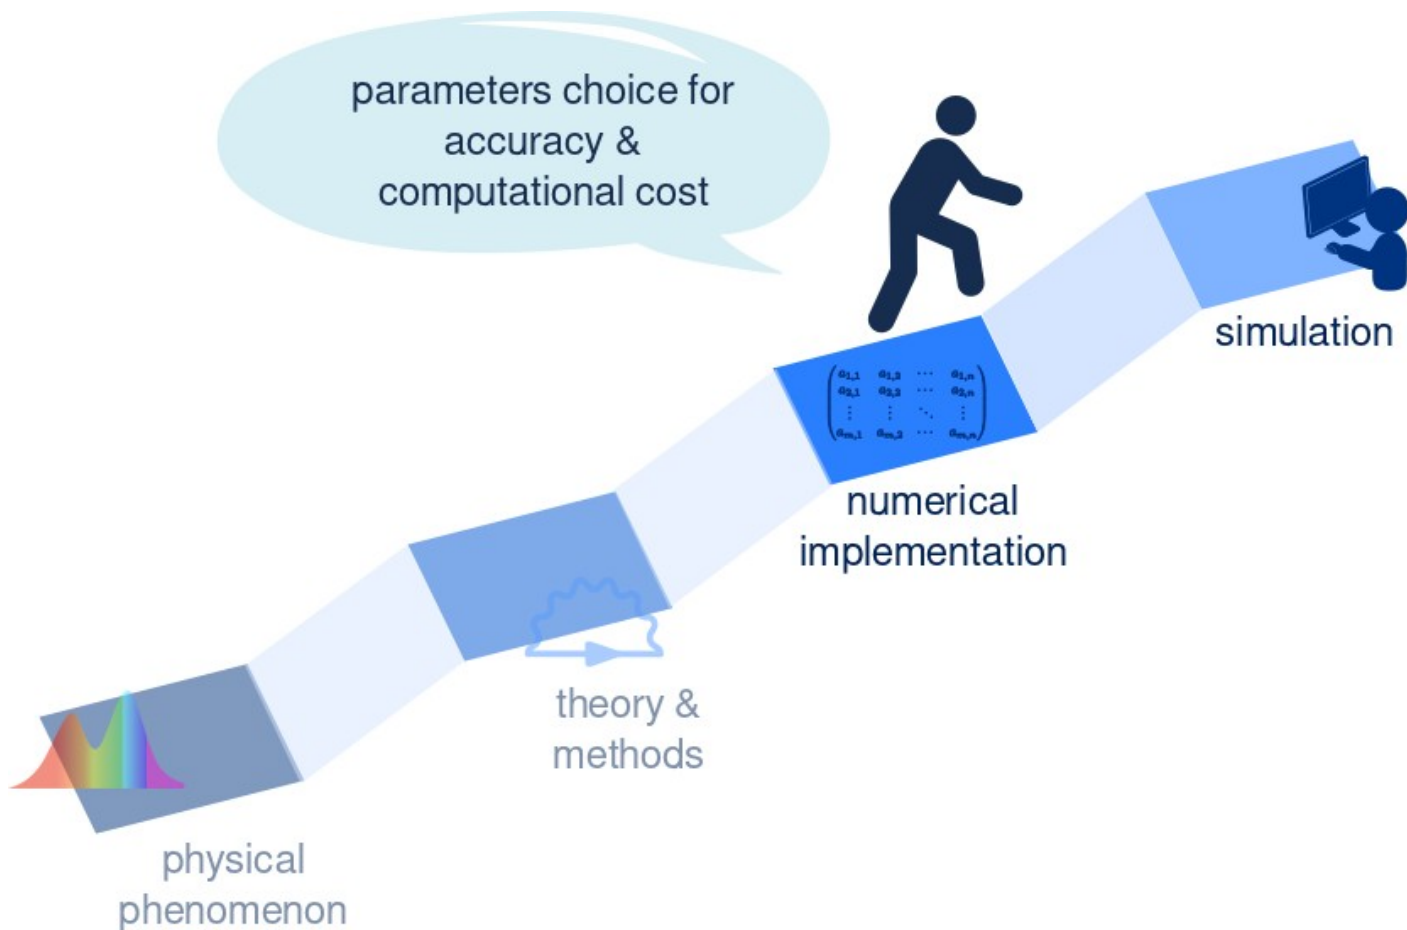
parameters choice for accuracy & computational cost

simulation

$\begin{pmatrix} a_{1,1} & a_{1,2} & \cdots & a_{1,n} \\ a_{2,1} & a_{2,2} & \cdots & a_{2,n} \\ \vdots & \vdots & \ddots & \vdots \\ a_{m,1} & a_{m,2} & \cdots & a_{m,n} \end{pmatrix}$

numerical implementation

theory & methods

physical phenomenon